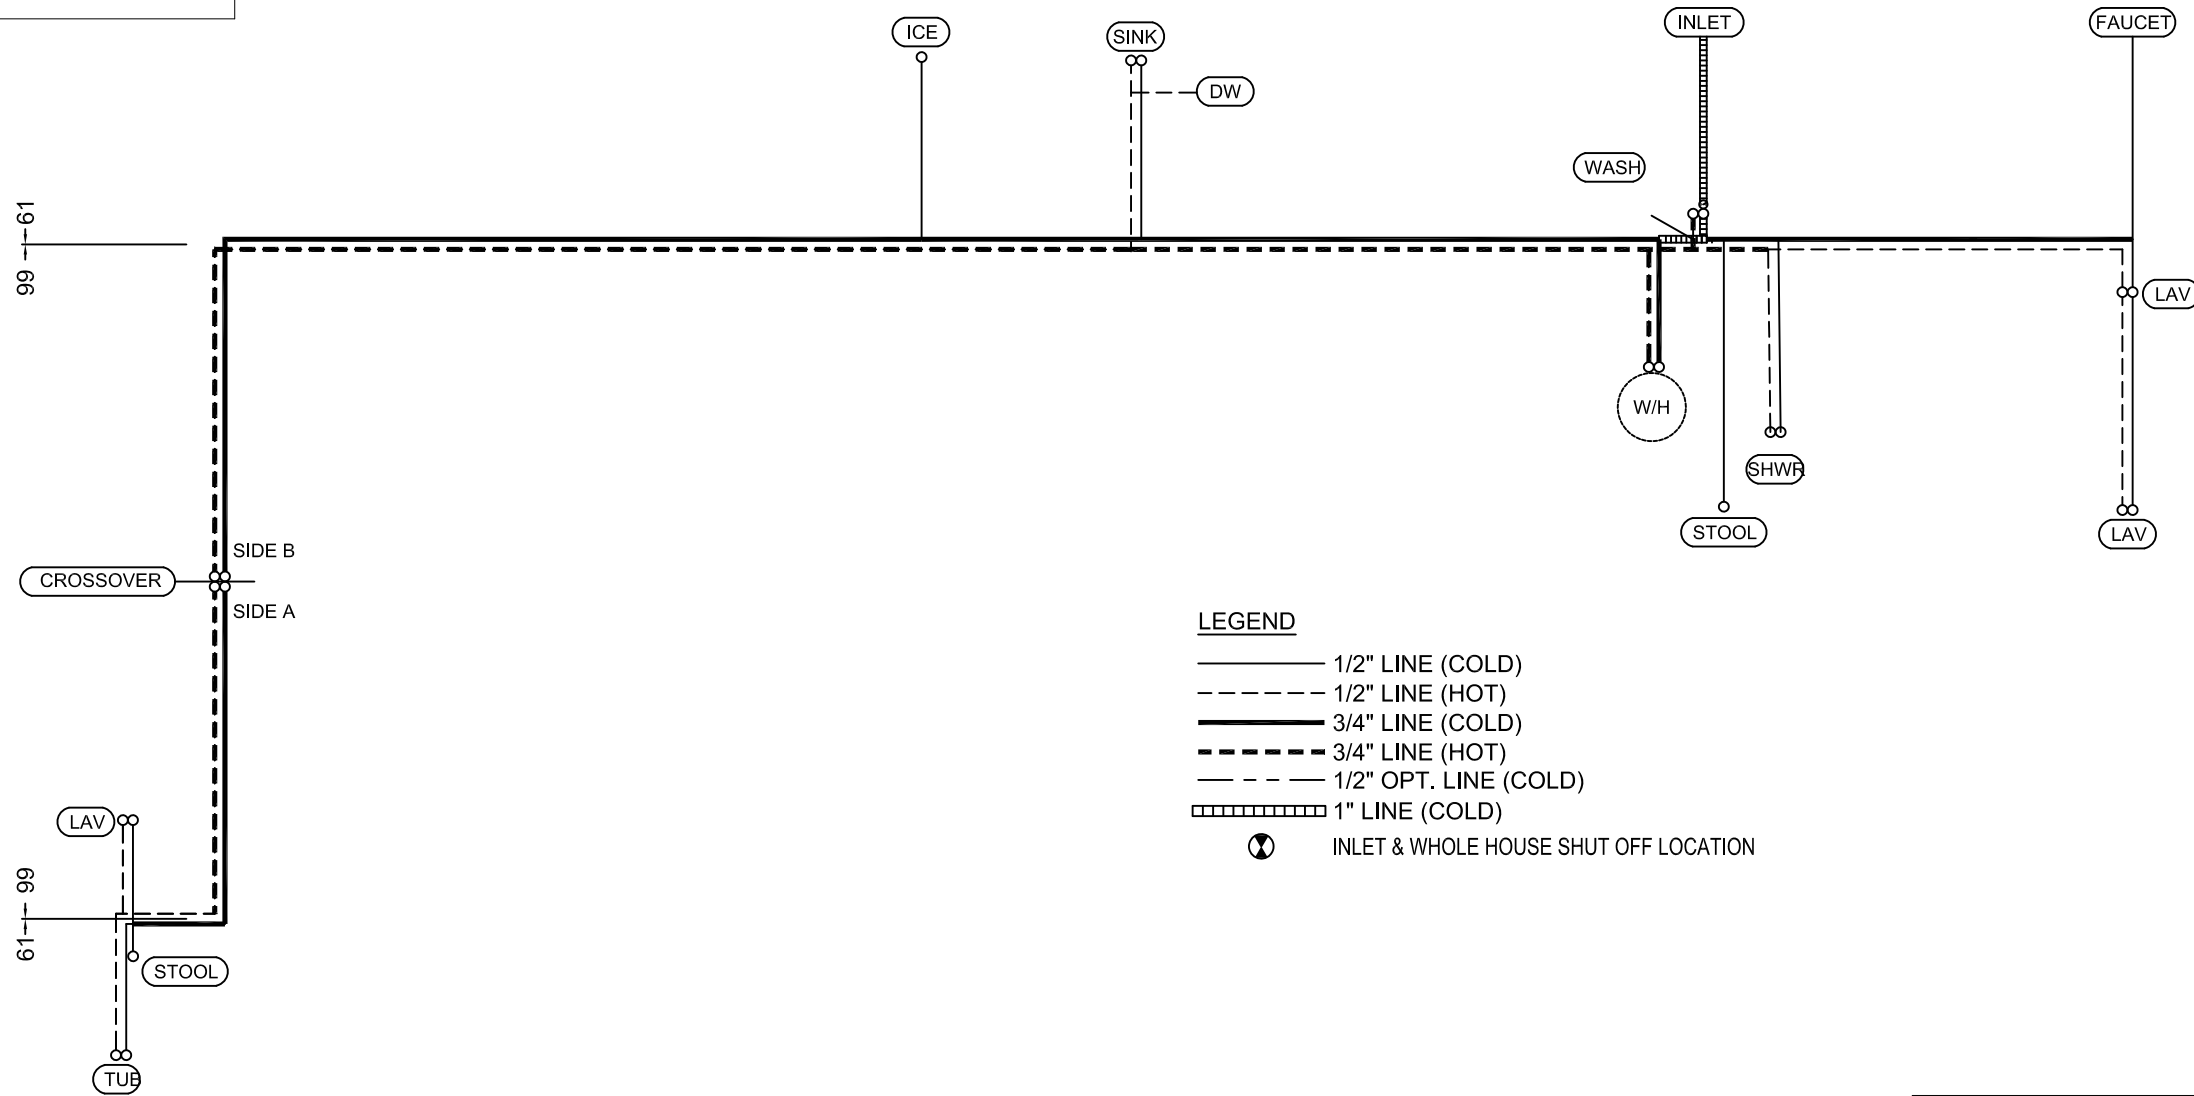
ICE

SINK

DW

INLET

FAUCET

WASH

99 — 61

LAV

W/H

SHWR

STOOL

LAV

SIDE B

CROSSOVER

SIDE A

LEGEND

1/2" LINE (COLD)

1/2" LINE (HOT)

3/4" LINE (COLD)

3/4" LINE (HOT)

1/2" OPT. LINE (COLD)

1" LINE (COLD)

INLET & WHOLE HOUSE SHUT OFF LOCATION

LAV

61 — 99

STOOL

TUB